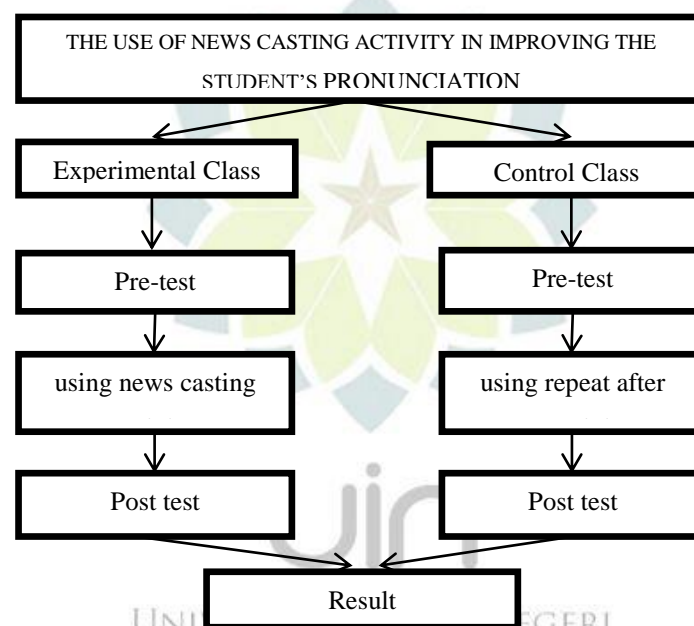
THE USE OF NEWS CASTING ACTIVITY IN IMPROVING THE STUDENT'S PRONUNCIATION

Experimental Class

Control Class

Pre-test

Pre-test

using news casting

using repeat after

Post test

Post test

Result

UNI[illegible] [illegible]EGERI